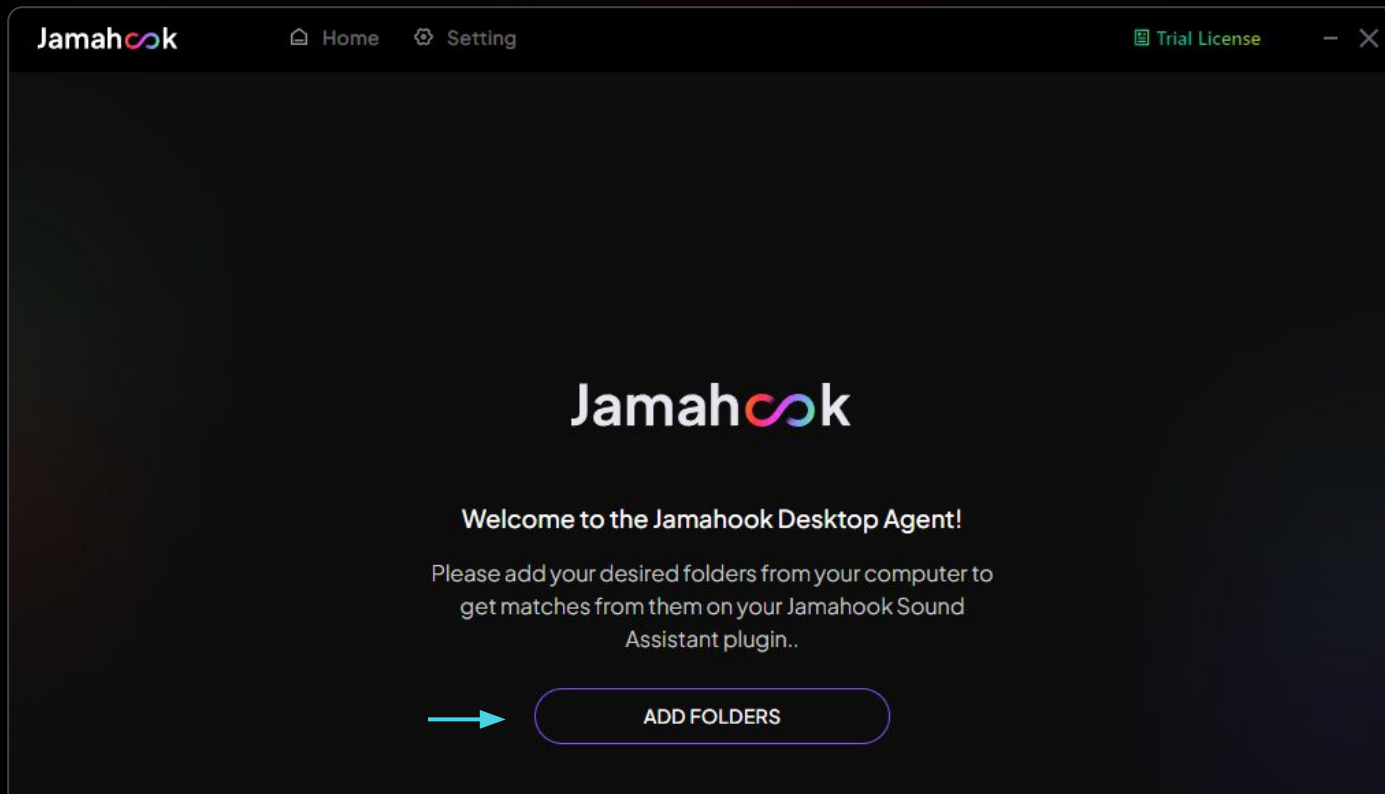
Jamahook
Home
Setting
Trial License

Jamahook

Welcome to the Jamahook Desktop Agent!

Please add your desired folders from your computer to get matches from them on your Jamahook Sound Assistant plugin..

ADD FOLDERS